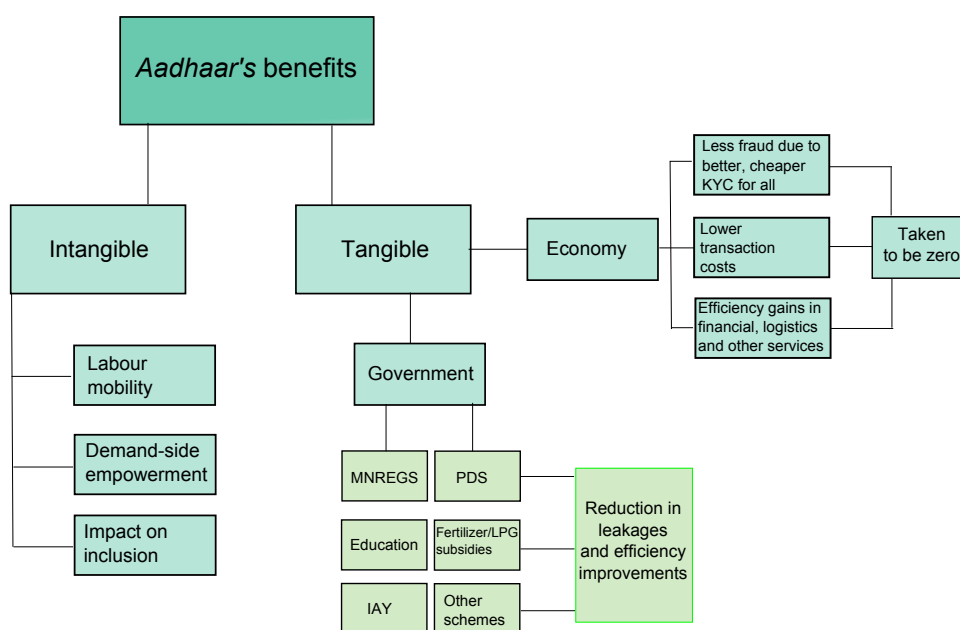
*Aadhaar's* benefits

Intangible

Tangible

Economy

Less fraud due to better, cheaper KYC for all

Lower transaction costs

Efficiency gains in financial, logistics and other services

Taken to be zero

Labour mobility

Demand-side empowerment

Impact on inclusion

Government

MNREGS

PDS

Education

Fertilizer/LPG subsidies

IAY

Other schemes

Reduction in leakages and efficiency improvements